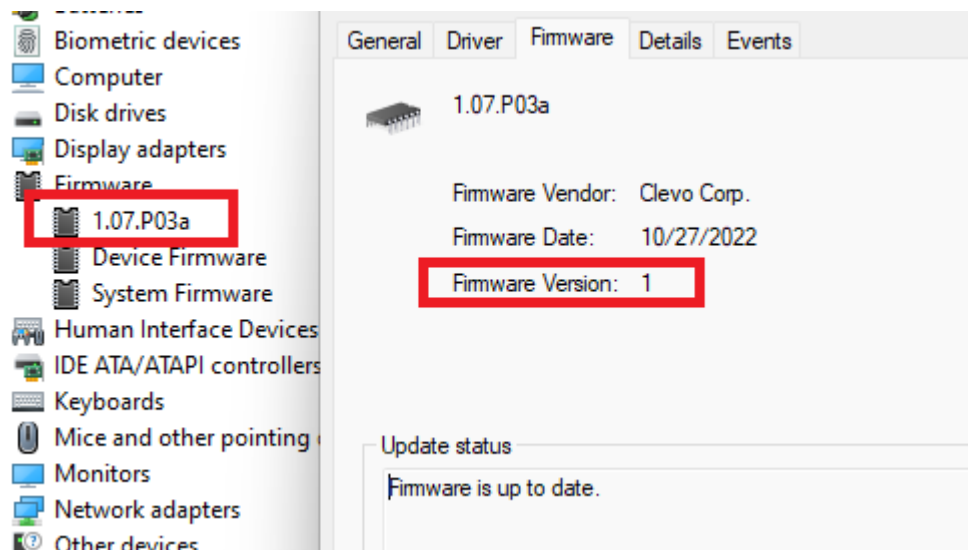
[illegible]
Biometric devices
Computer
Disk drives
Display adapters
Firmware
1.07.P03a
Device Firmware
System Firmware
Human Interface Devices
IDE ATA/ATAPI controllers
Keyboards
Mice and other pointing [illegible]
Monitors
Network adapters
Other devices

General | Driver | Firmware | Details | Events

1.07.P03a

Firmware Vendor: Clevo Corp.
Firmware Date: 10/27/2022
Firmware Version: 1

Update status
Firmware is up to date.